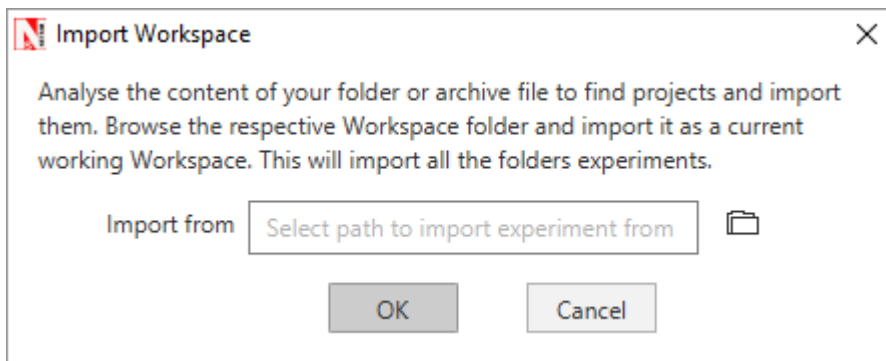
Import Workspace

Analyse the content of your folder or archive file to find projects and import them. Browse the respective Workspace folder and import it as a current working Workspace. This will import all the folders experiments.

Import from Select path to import experiment from

OK Cancel